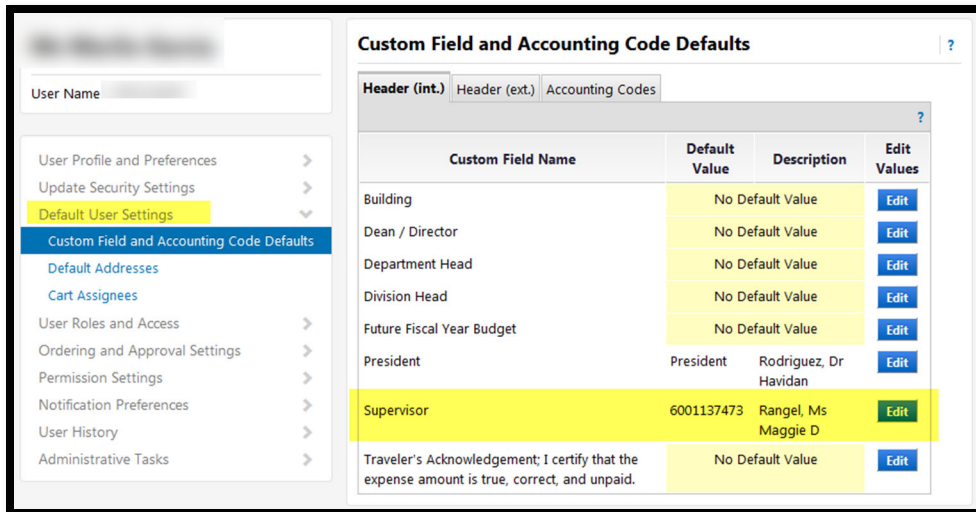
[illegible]

User Name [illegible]

User Profile and Preferences
Update Security Settings
Default User Settings
Custom Field and Accounting Code Defaults
Default Addresses
Cart Assignees
User Roles and Access
Ordering and Approval Settings
Permission Settings
Notification Preferences
User History
Administrative Tasks

Custom Field and Accounting Code Defaults

?

Header (int.) | Header (ext.) | Accounting Codes

?

| Custom Field Name | Default Value | Description | Edit Values |
|---|---|---|---|
| Building | No Default Value | | Edit |
| Dean / Director | No Default Value | | Edit |
| Department Head | No Default Value | | Edit |
| Division Head | No Default Value | | Edit |
| Future Fiscal Year Budget | No Default Value | | Edit |
| President | President | Rodriguez, Dr Havidan | Edit |
| Supervisor | 6001137473 | Rangel, Ms Maggie D | Edit |
| Traveler's Acknowledgement; I certify that the expense amount is true, correct, and unpaid. | No Default Value | | Edit |